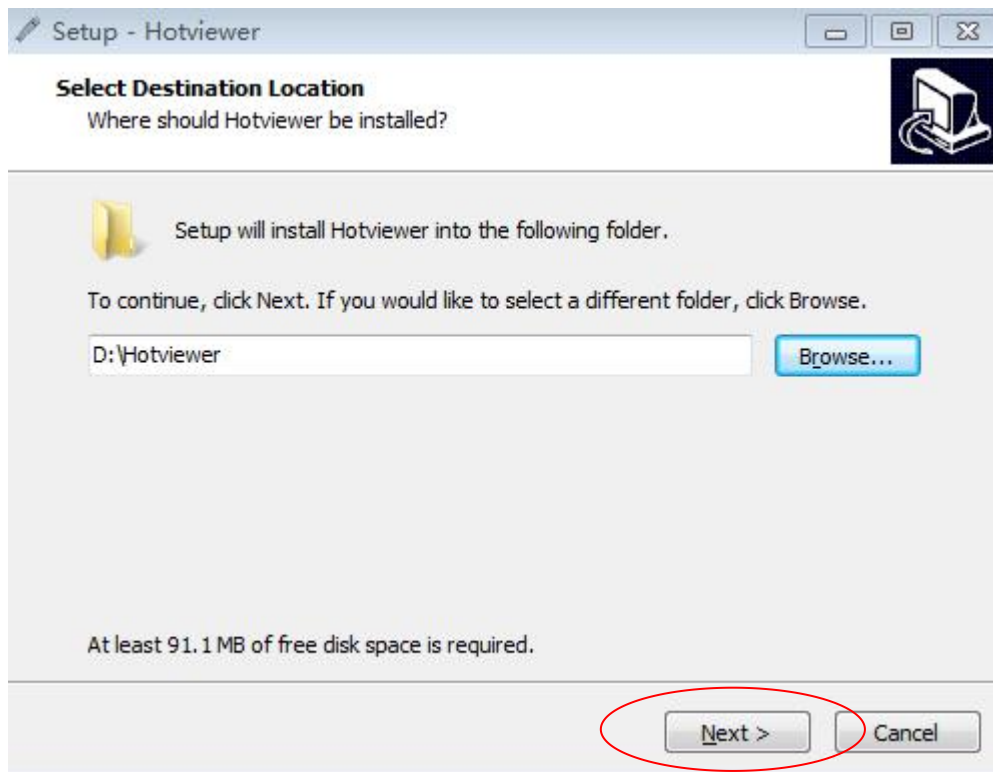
Setup - Hotviewer

Select Destination Location
Where should Hotviewer be installed?

Setup will install Hotviewer into the following folder.

To continue, click Next. If you would like to select a different folder, click Browse.

D:\Hotviewer

Browse...

At least 91.1 MB of free disk space is required.

Next >

Cancel